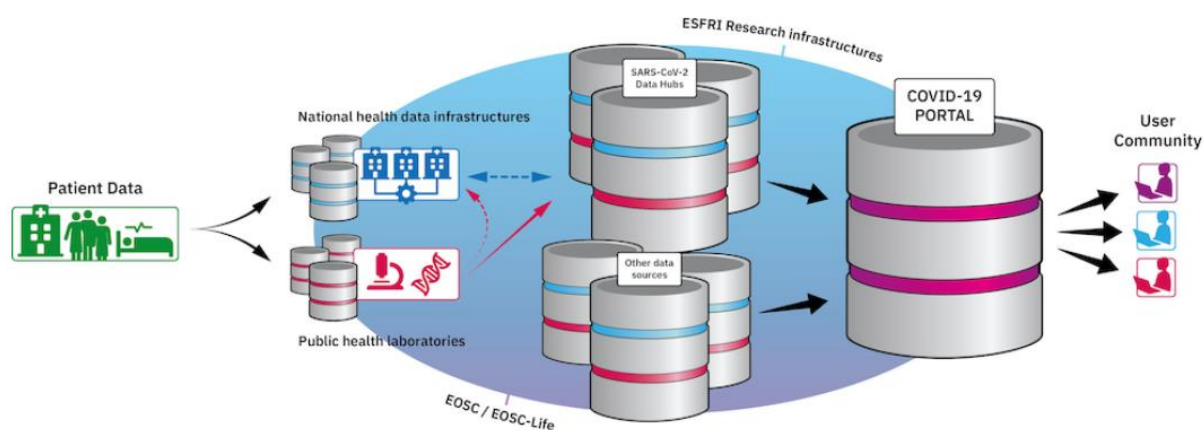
ESFRI Research infrastructures

SARS-CoV-2 Data Hubs

National health data infrastructures

COVID-19 PORTAL

User Community

Patient Data

Other data sources

Public health laboratories

EOSC / EOSC-Life